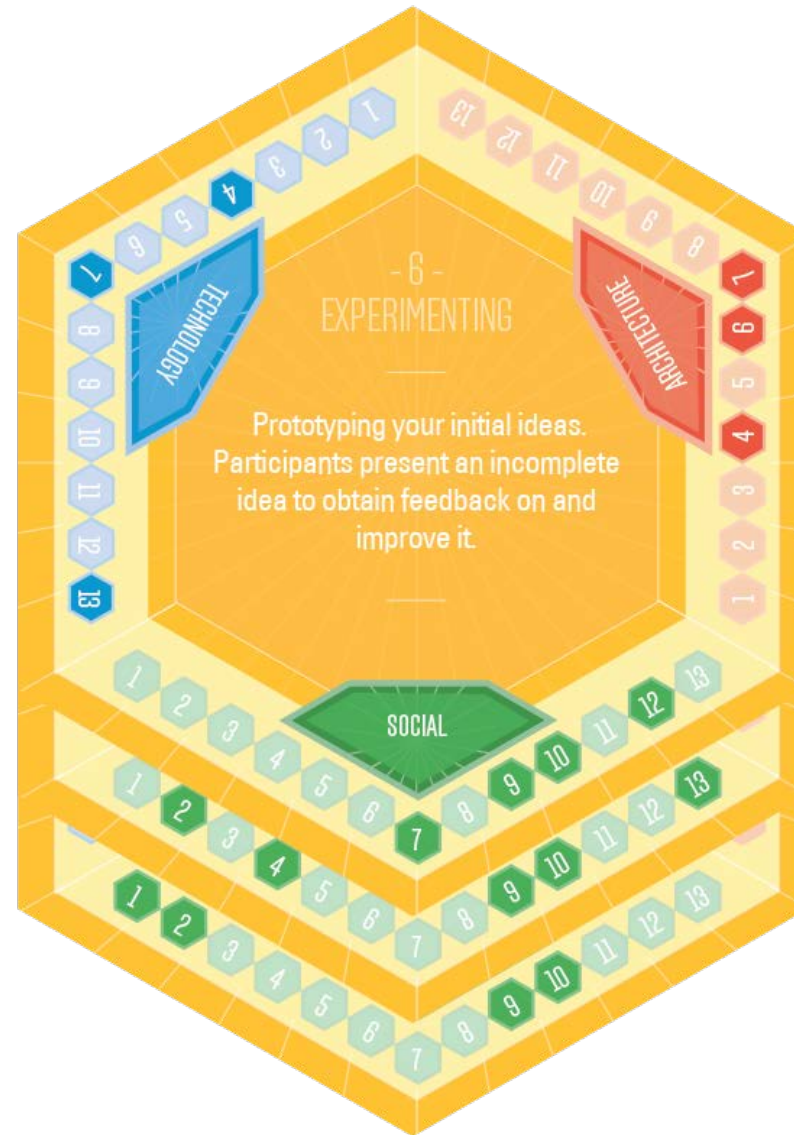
- 6 -
EXPERIMENTING

Prototyping your initial ideas. Participants present an incomplete idea to obtain feedback on and improve it.

TECHNOLOGY

ARCHITECTURE

SOCIAL

1 2 3 4 5 6 7 8 9 10 11 12 13

1 2 3 4 5 6 7 8 9 10 11 12 13

1 2 3 4 5 6 7 8 9 10 11 12 13

1 2 3 4 5 6 7 8 9 10 11 12 13

1 2 3 4 5 6 7 8 9 10 11 12 13